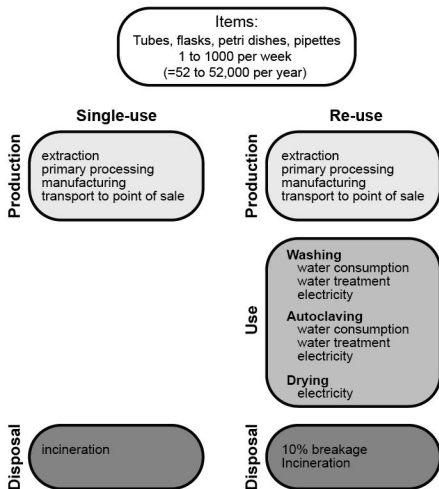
Items:
Tubes, flasks, petri dishes, pipettes
1 to 1000 per week
(=52 to 52,000 per year)

Single-use

Production

extraction
primary processing
manufacturing
transport to point of sale

Disposal

incineration

Re-use

Production

extraction
primary processing
manufacturing
transport to point of sale

Use

Washing
water consumption
water treatment
electricity

Autoclaving
water consumption
water treatment
electricity

Drying
electricity

Disposal

10% breakage
Incineration